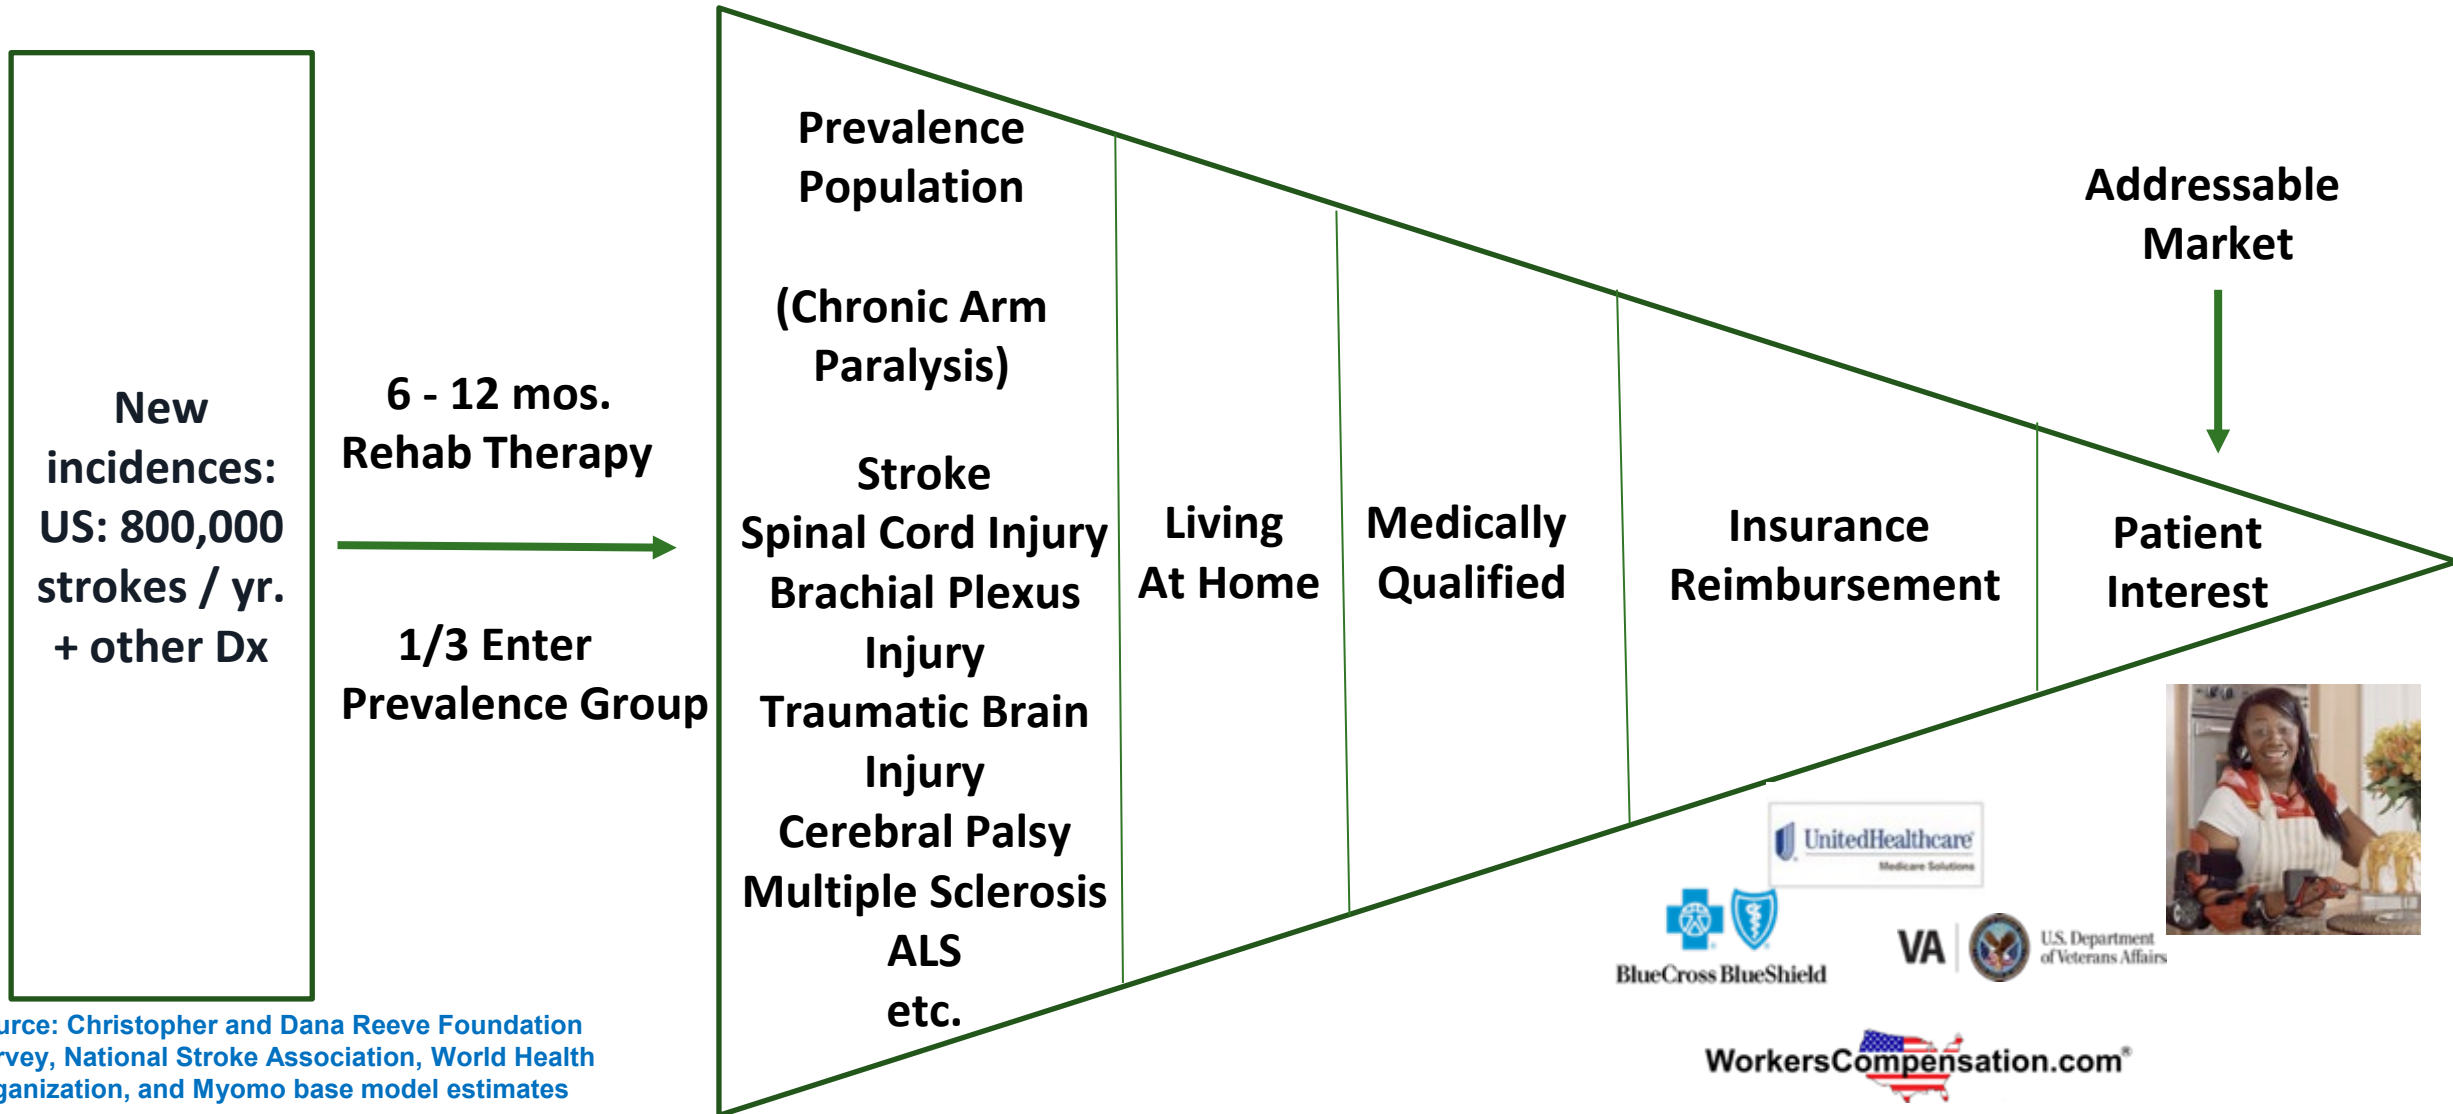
New incidences: US: 800,000 strokes / yr. + other Dx

6 - 12 mos. Rehab Therapy

1/3 Enter Prevalence Group

Prevalence Population

(Chronic Arm Paralysis)

Stroke
Spinal Cord Injury
Brachial Plexus Injury
Traumatic Brain Injury
Cerebral Palsy
Multiple Sclerosis
ALS
etc.

Living At Home

Medically Qualified

Insurance Reimbursement

Patient Interest

Addressable Market

UnitedHealthcare Medicare Solutions

BlueCross BlueShield

VA U.S. Department of Veterans Affairs

WorkersCompensation.com®

urce: Christopher and Dana Reeve Foundation rvey, National Stroke Association, World Health ganization, and Myomo base model estimates